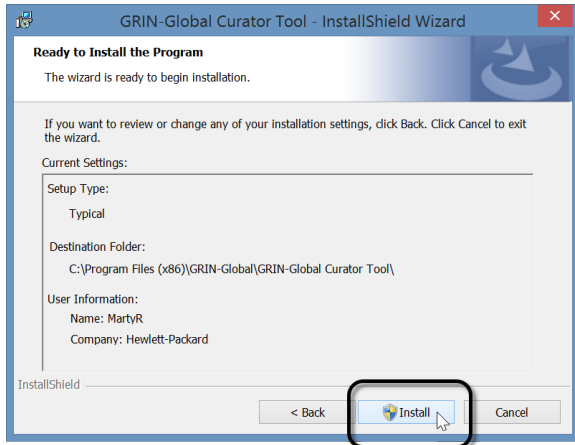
GRIN-Global Curator Tool - InstallShield Wizard

Ready to Install the Program

The wizard is ready to begin installation.

If you want to review or change any of your installation settings, click Back. Click Cancel to exit the wizard.

Current Settings:

Setup Type:

Typical

Destination Folder:

C:\Program Files (x86)\GRIN-Global\GRIN-Global Curator Tool\

User Information:

Name: MartyR

Company: Hewlett-Packard

InstallShield

< Back

Install

Cancel